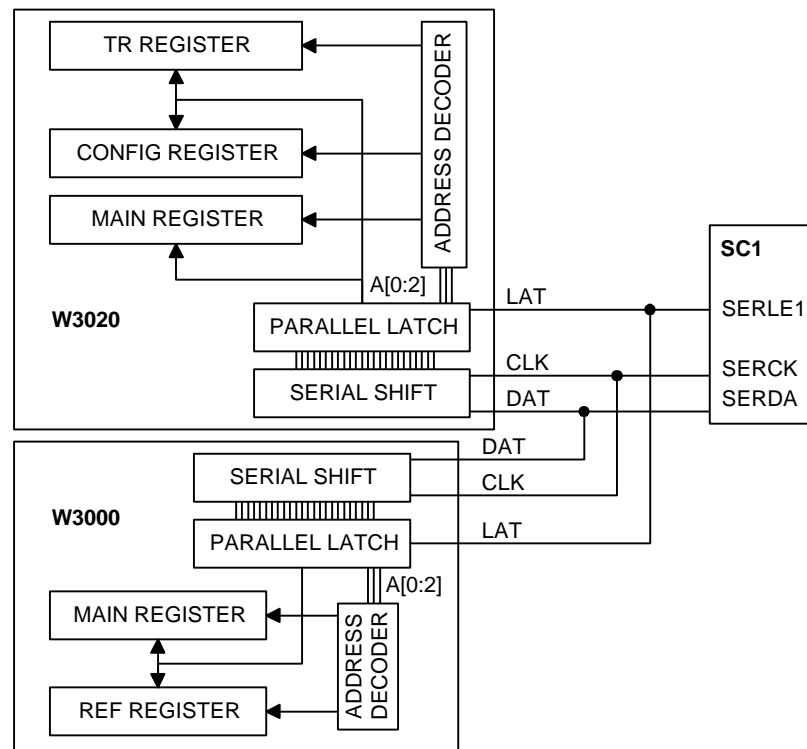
TR REGISTER

CONFIG REGISTER

MAIN REGISTER

ADDRESS DECODER

A[0:2]

W3020

PARALLEL LATCH

SERIAL SHIFT

LAT

CLK

DAT

SC1

SERLE1

SERCK

SERDA

DAT

CLK

LAT

SERIAL SHIFT

W3000

PARALLEL LATCH

A[0:2]

MAIN REGISTER

ADDRESS DECODER

REF REGISTER